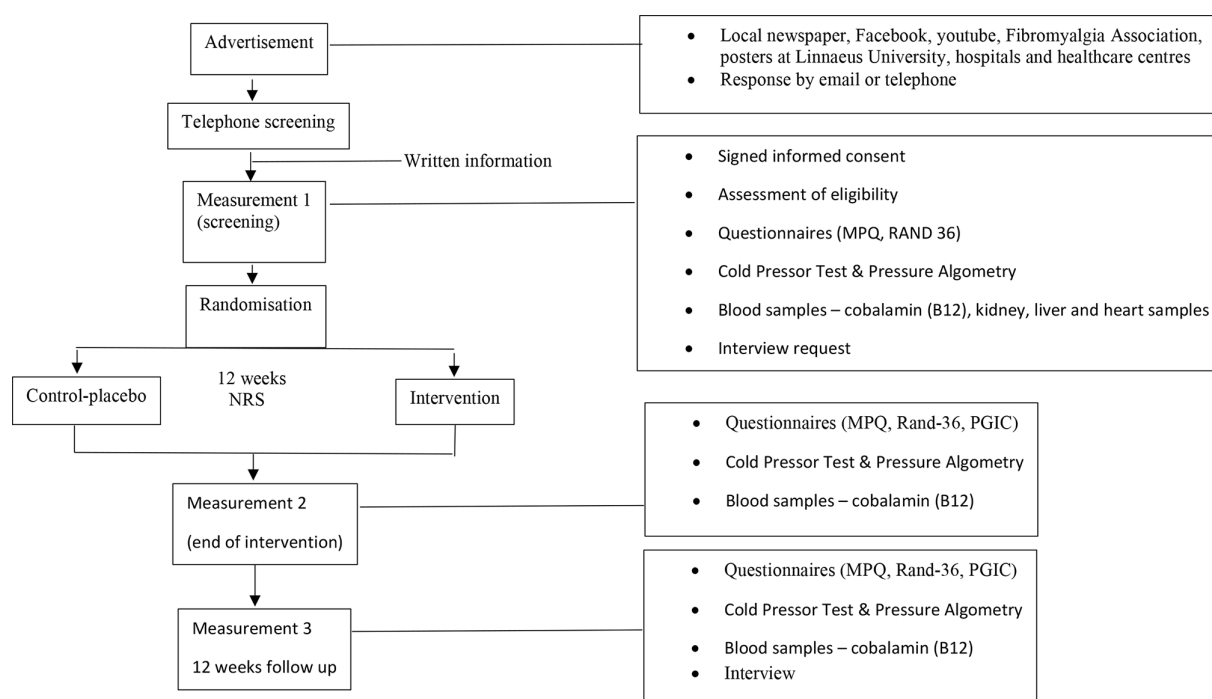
Advertisement

- Local newspaper, Facebook, youtube, Fibromyalgia Association, posters at Linnaeus University, hospitals and healthcare centres
- Response by email or telephone

Telephone screening

Written information

Measurement 1 (screening)

- Signed informed consent
- Assessment of eligibility
- Questionnaires (MPQ, RAND 36)
- Cold Pressor Test & Pressure Algometry
- Blood samples – cobalamin (B12), kidney, liver and heart samples
- Interview request

Randomisation

Control-placebo

12 weeks
NRS

Intervention

Measurement 2

(end of intervention)

- Questionnaires (MPQ, Rand-36, PGIC)
- Cold Pressor Test & Pressure Algometry
- Blood samples – cobalamin (B12)

Measurement 3

12 weeks follow up

- Questionnaires (MPQ, Rand-36, PGIC)
- Cold Pressor Test & Pressure Algometry
- Blood samples – cobalamin (B12)
- Interview